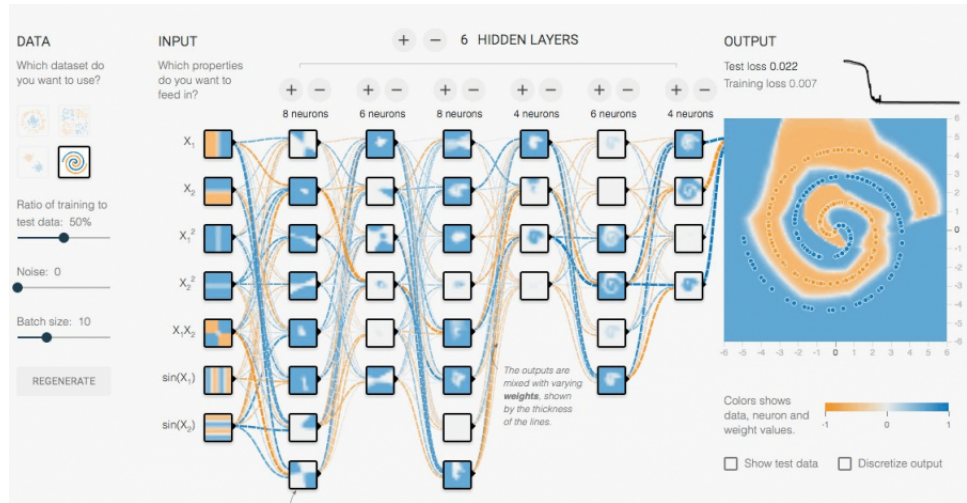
DATA

Which dataset do you want to use?

Ratio of training to test data: 50%

Noise: 0

Batch size: 10

REGENERATE

INPUT

Which properties do you want to feed in?

$X_1$

$X_2$

$X_1^2$

$X_2^2$

$X_1X_2$

$\sin(X_1)$

$\sin(X_2)$

+ − 6 HIDDEN LAYERS

+ − 8 neurons

+ − 6 neurons

+ − 8 neurons

+ − 4 neurons

+ − 6 neurons

+ − 4 neurons

The outputs are mixed with varying *weights*, shown by the thickness of the lines.

OUTPUT

Test loss 0.022
Training loss 0.007

6 5 4 3 2 1 0 -1 -2 -3 -4 -5 -6

-6 -5 -4 -3 -2 -1 0 1 2 3 4 5 6

Colors shows data, neuron and weight values.

-1 0 1

Show test data Discretize output